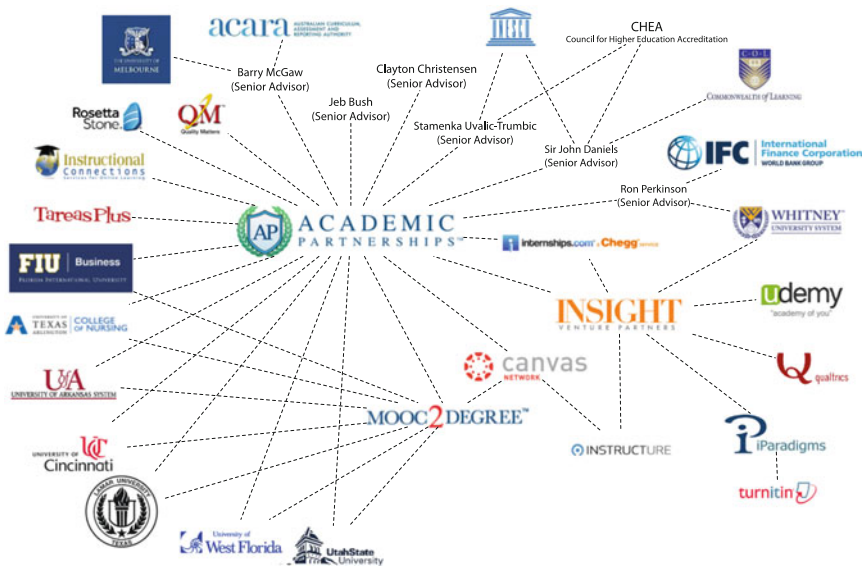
THE UNIVERSITY OF MELBOURNE

acara AUSTRALIAN CURRICULUM, ASSESSMENT AND REPORTING AUTHORITY

Barry McGaw (Senior Advisor)

Clayton Christensen (Senior Advisor)

Jeb Bush (Senior Advisor)

CHEA
Council for Higher Education Accreditation

Stamenka Uvalic-Trumbic (Senior Advisor)

Sir John Daniels (Senior Advisor)

COL
COMMONWEALTH OF LEARNING

Rosetta Stone.

QM Quality Matters

Instructional Connections

IFC International Finance Corporation WORLD BANK GROUP

Ron Perkinson (Senior Advisor)

TareasPlus

AP ACADEMIC PARTNERSHIPS™

WHITNEY UNIVERSITY SYSTEM

internships.com a Chegg service

FIU | Business
FLORIDA INTERNATIONAL UNIVERSITY

INSIGHT VENTURE PARTNERS

udemy "academy of you"

THE UNIVERSITY OF TEXAS ARLINGTON | COLLEGE of NURSING

canvas NETWORK

qualtrics

UA UNIVERSITY OF ARKANSAS SYSTEM

MOOC2DEGREE™

UNIVERSITY OF Cincinnati

INSTRUCTURE

iParadigms

turnitin

LAMAR UNIVERSITY TEXAS

University of West Florida

UtahState University